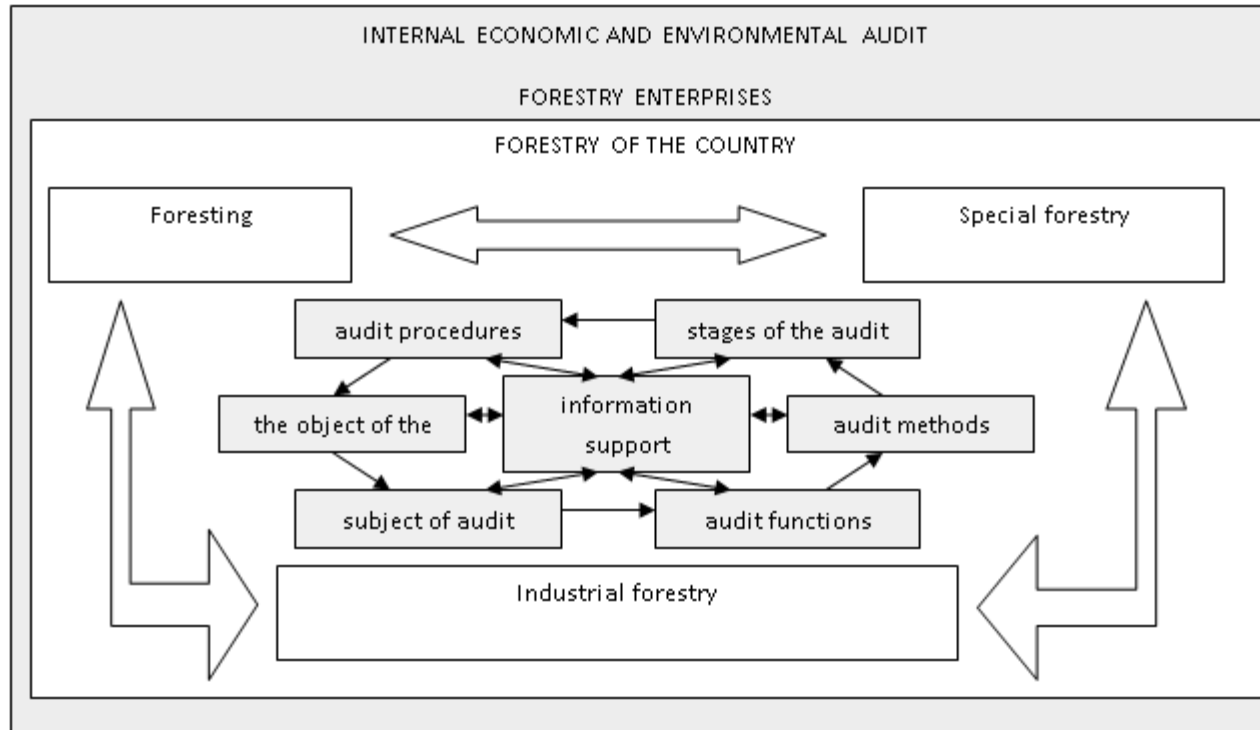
INTERNAL ECONOMIC AND ENVIRONMENTAL AUDIT

FORESTRY ENTERPRISES

FORESTRY OF THE COUNTRY

Foresting

Special forestry

audit procedures

stages of the audit

the object of the

information support

audit methods

subject of audit

audit functions

Industrial forestry